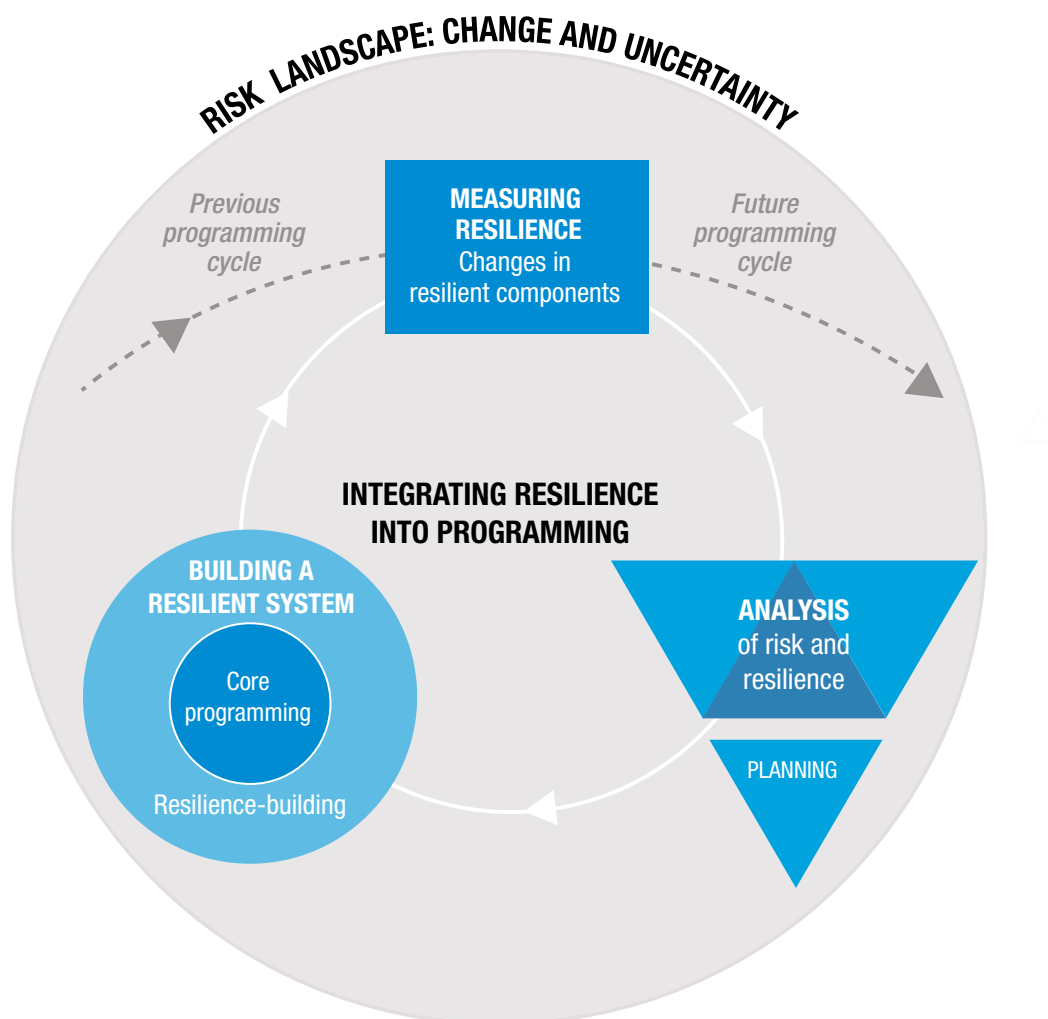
RISK LANDSCAPE: CHANGE AND UNCERTAINTY

Previous programming cycle

MEASURING RESILIENCE
Changes in resilient components

Future programming cycle

INTEGRATING RESILIENCE INTO PROGRAMMING

BUILDING A RESILIENT SYSTEM

Core programming

Resilience-building

ANALYSIS of risk and resilience

PLANNING